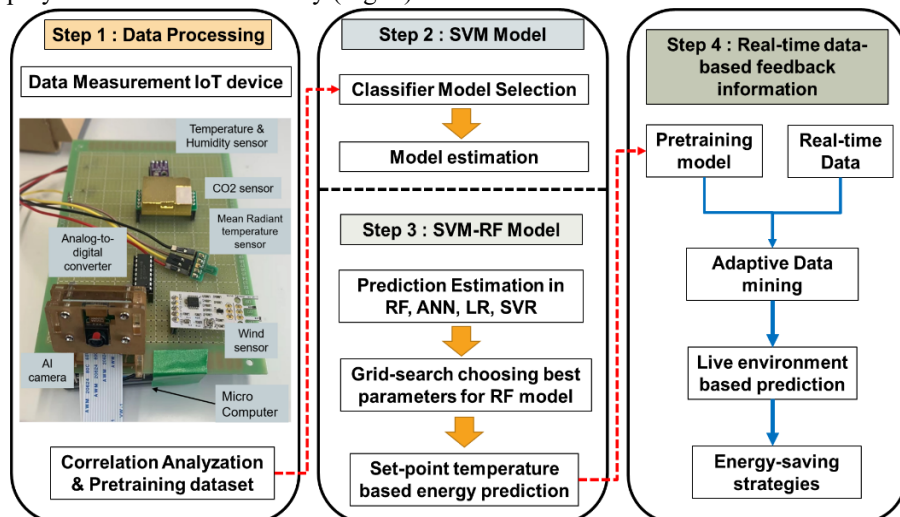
Step 1 : Data Processing

Data Measurement IoT device

Temperature & Humidity sensor

CO2 sensor

Mean Radiant temperature sensor

Analog-to-digital converter

Wind sensor

AI camera

Micro Computer

Correlation Analyzation & Pretraining dataset

Step 2 : SVM Model

Classifier Model Selection

Model estimation

Step 3 : SVM-RF Model

Prediction Estimation in RF, ANN, LR, SVR

Grid-search choosing best parameters for RF model

Set-point temperature based energy prediction

Step 4 : Real-time data-based feedback information

Pretraining model

Real-time Data

Adaptive Data mining

Live environment based prediction

Energy-saving strategies